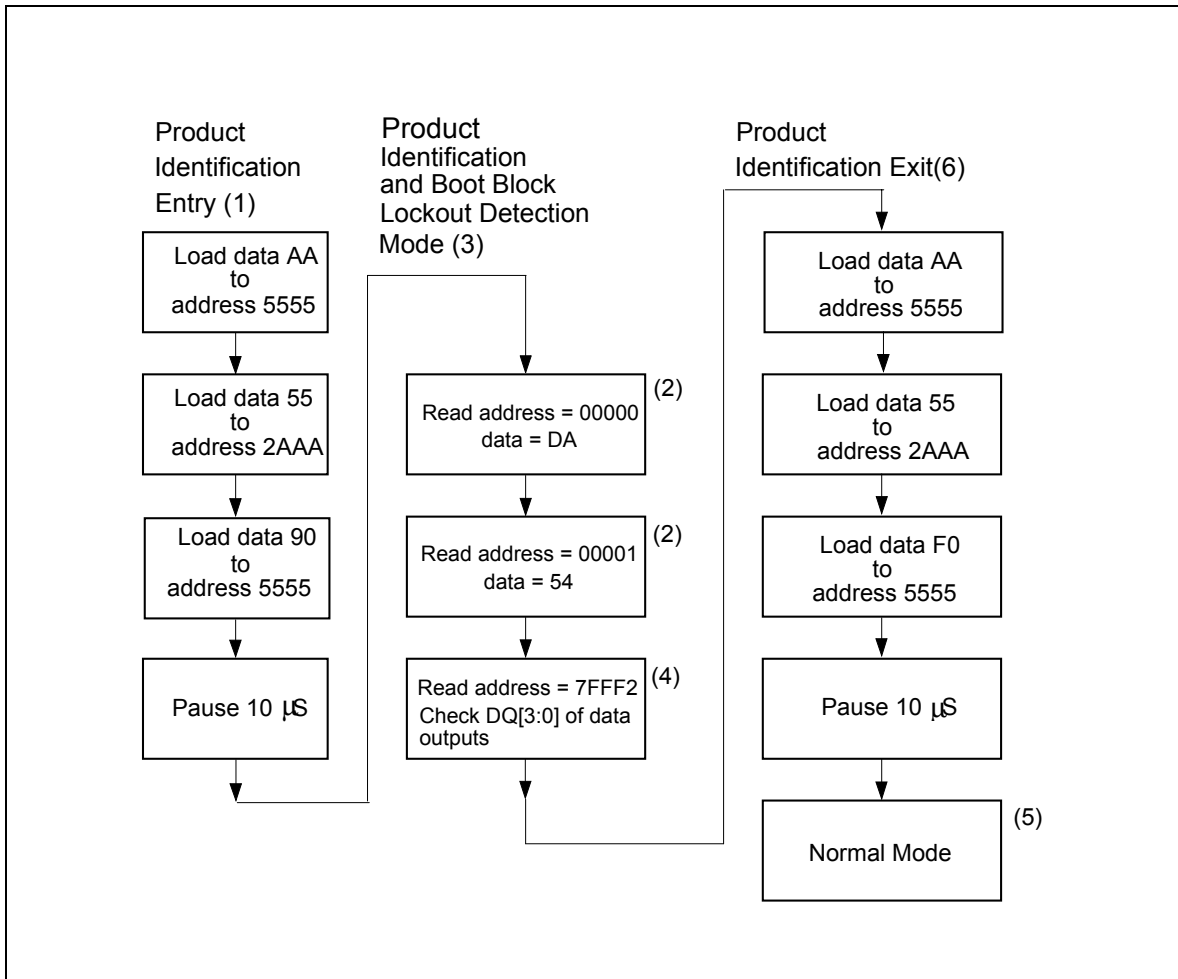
Product Identification Entry (1)

Load data AA to address 5555

Load data 55 to address 2AAA

Load data 90 to address 5555

Pause 10 µS

Product Identification and Boot Block Lockout Detection Mode (3)

Read address = 00000 data = DA (2)

Read address = 00001 data = 54 (2)

Read address = 7FFF2 Check DQ[3:0] of data outputs (4)

Product Identification Exit(6)

Load data AA to address 5555

Load data 55 to address 2AAA

Load data F0 to address 5555

Pause 10 µS

Normal Mode (5)